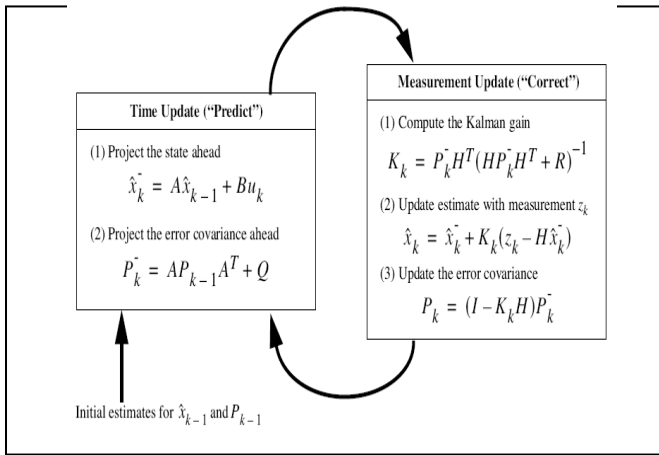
Time Update ("Predict")

(1) Project the state ahead

$\hat{x}_k^- = A\hat{x}_{k-1} + Bu_k$

(2) Project the error covariance ahead

$P_k^- = AP_{k-1}A^T + Q$

Measurement Update ("Correct")

(1) Compute the Kalman gain

$K_k = P_k^- H^T (HP_k^- H^T + R)^{-1}$

(2) Update estimate with measurement $z_k$

$\hat{x}_k = \hat{x}_k^- + K_k(z_k - H\hat{x}_k^-)$

(3) Update the error covariance

$P_k = (I - K_k H)P_k^-$

Initial estimates for $\hat{x}_{k-1}$ and $P_{k-1}$